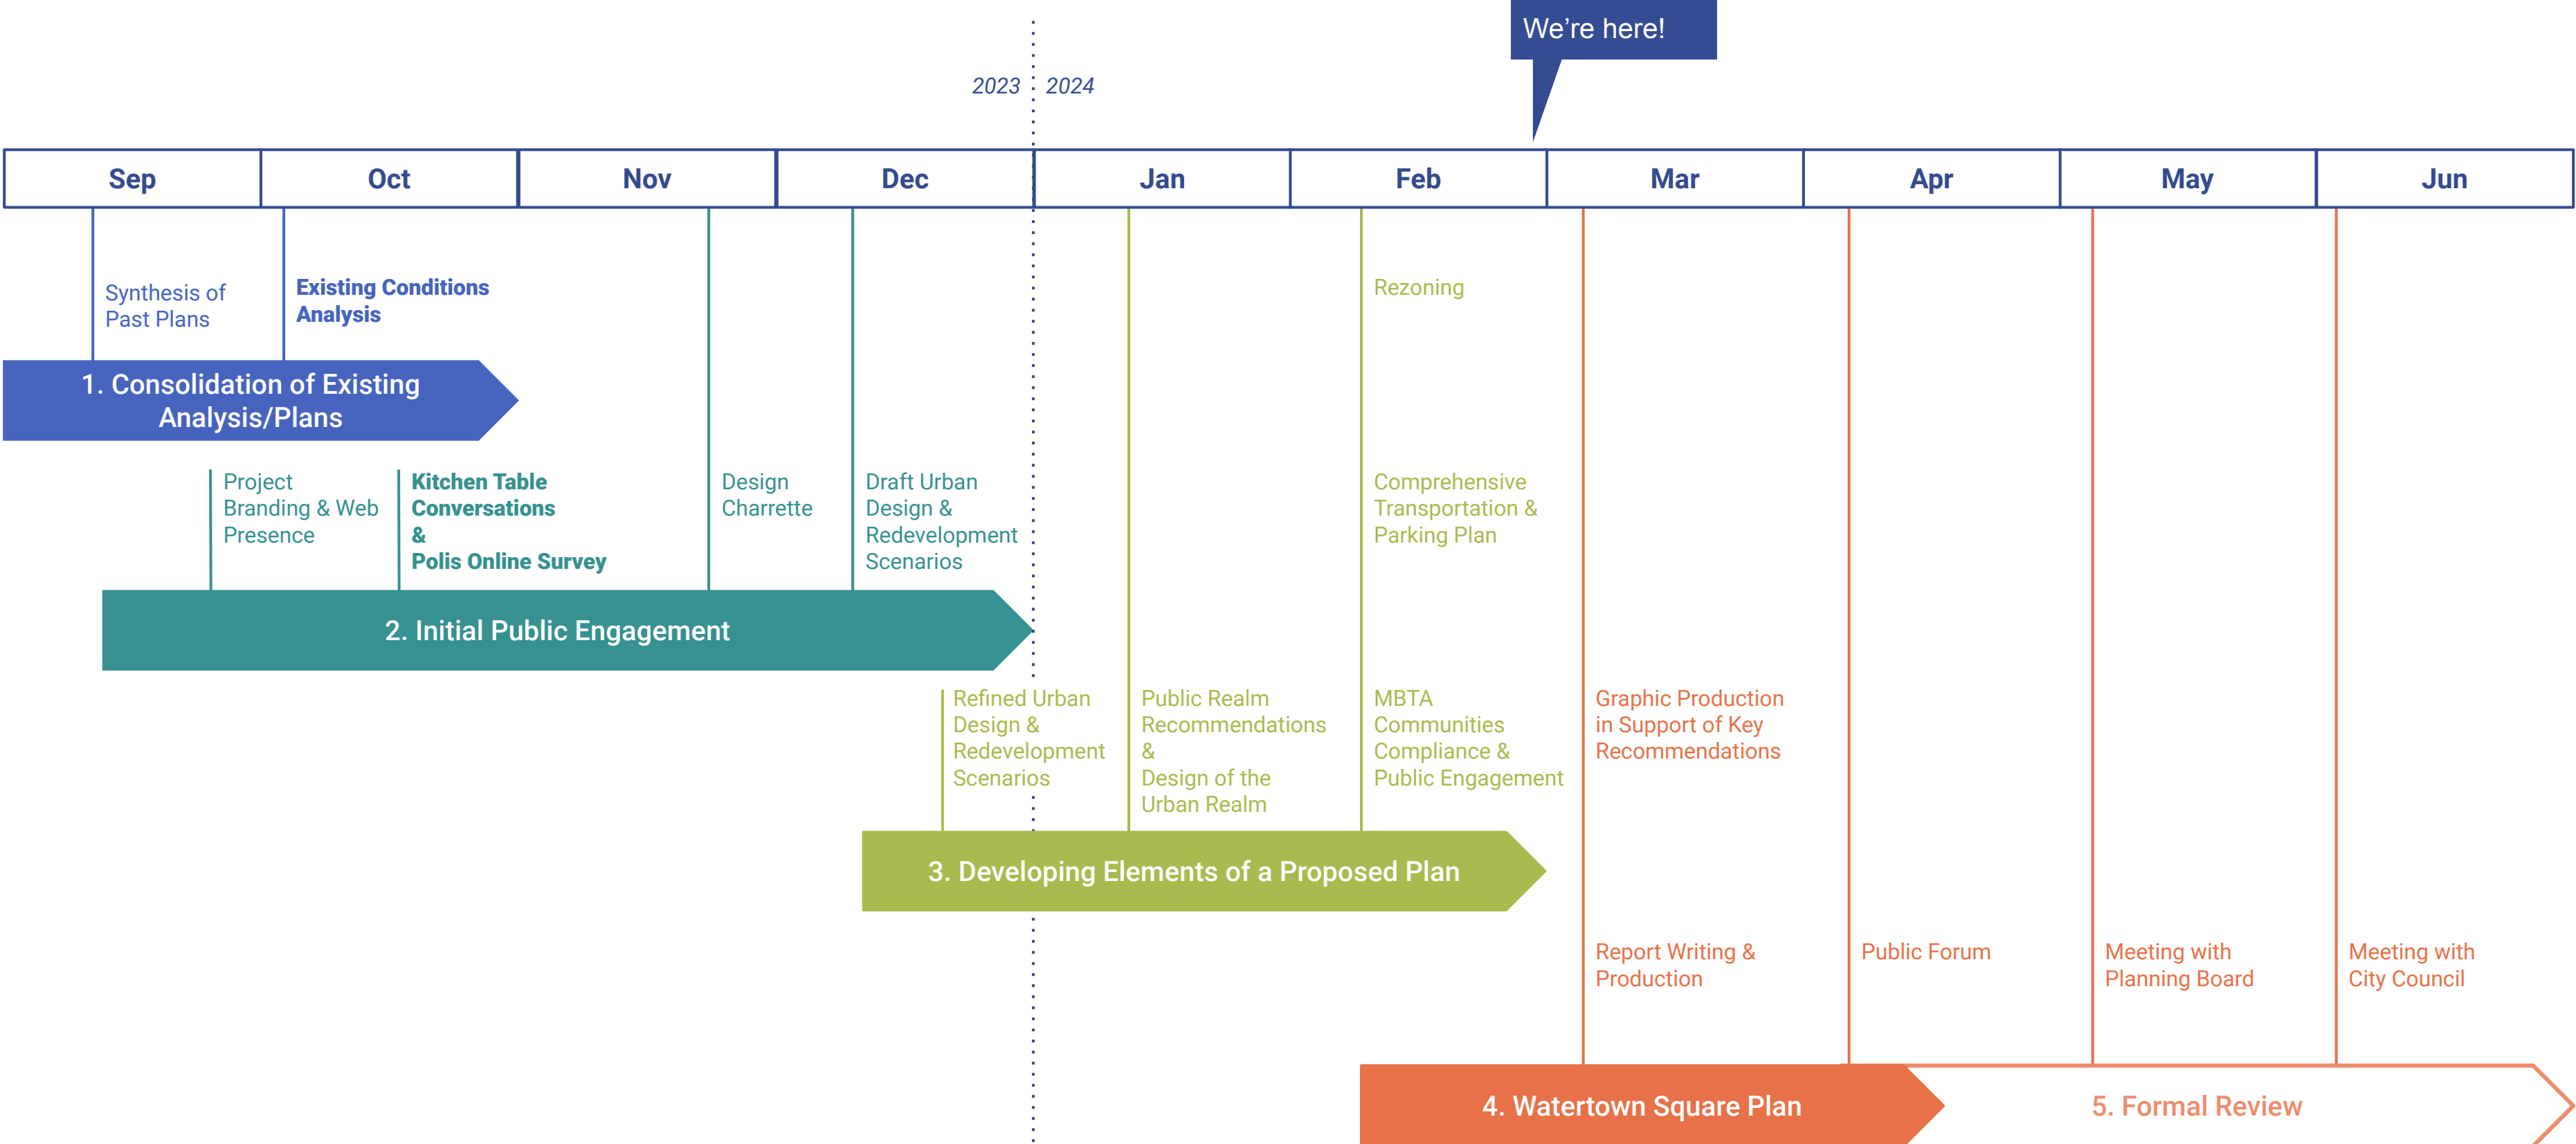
We're here!

2023 2024

| Sep | Oct | Nov | Dec | Jan | Feb | Mar | Apr | May | Jun |
|---|---|---|---|---|---|---|---|---|---|

Synthesis of Past Plans

Existing Conditions Analysis

Rezoning

1. Consolidation of Existing Analysis/Plans

Project Branding & Web Presence

Kitchen Table Conversations & Polis Online Survey

Design Charrette

Draft Urban Design & Redevelopment Scenarios

Comprehensive Transportation & Parking Plan

2. Initial Public Engagement

Refined Urban Design & Redevelopment Scenarios

Public Realm Recommendations & Design of the Urban Realm

MBTA Communities Compliance & Public Engagement

Graphic Production in Support of Key Recommendations

3. Developing Elements of a Proposed Plan

Report Writing & Production

Public Forum

Meeting with Planning Board

Meeting with City Council

4. Watertown Square Plan

5. Formal Review